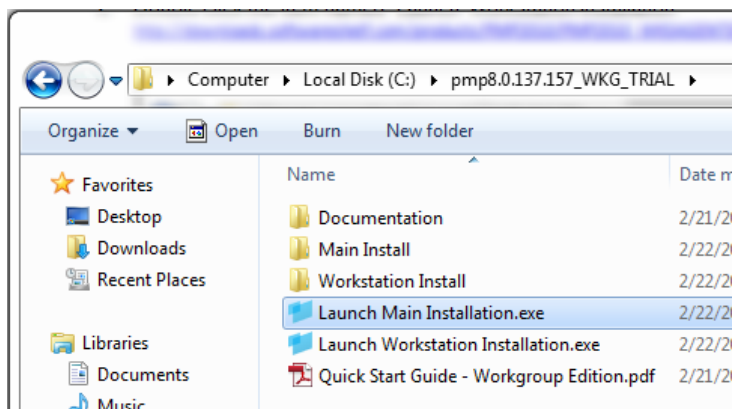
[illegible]

Computer ▸ Local Disk (C:) ▸ pmp8.0.137.157_WKG_TRIAL ▸

Organize ▾ Open Burn New folder

Favorites
Desktop
Downloads
Recent Places

Libraries
Documents
Music

| Name | Date m |
|---|---|
| Documentation | 2/21/20 |
| Main Install | 2/22/20 |
| Workstation Install | 2/22/20 |
| Launch Main Installation.exe | 2/22/20 |
| Launch Workstation Installation.exe | 2/22/20 |
| Quick Start Guide - Workgroup Edition.pdf | 2/21/20 |